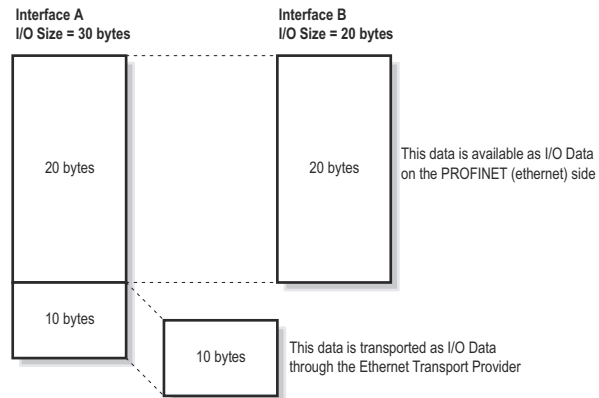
Interface A
I/O Size = 30 bytes

Interface B
I/O Size = 20 bytes

20 bytes

20 bytes

This data is available as I/O Data on the PROFINET (ethernet) side

10 bytes

10 bytes

This data is transported as I/O Data through the Ethernet Transport Provider